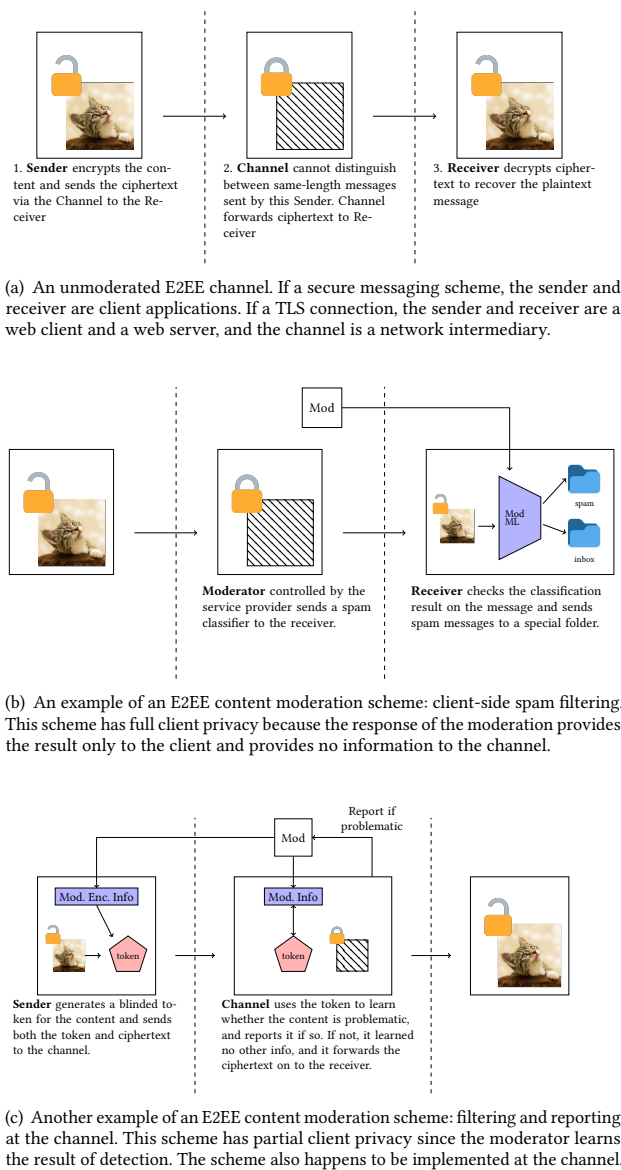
1. **Sender** encrypts the content and sends the ciphertext via the Channel to the Receiver

2. **Channel** cannot distinguish between same-length messages sent by this Sender. Channel forwards ciphertext to Receiver

3. **Receiver** decrypts ciphertext to recover the plaintext message

(a) An unmoderated E2EE channel. If a secure messaging scheme, the sender and receiver are client applications. If a TLS connection, the sender and receiver are a web client and a web server, and the channel is a network intermediary.

Mod

Mod ML

spam

inbox

**Moderator** controlled by the service provider sends a spam classifier to the receiver.

**Receiver** checks the classification result on the message and sends spam messages to a special folder.

(b) An example of an E2EE content moderation scheme: client-side spam filtering. This scheme has full client privacy because the response of the moderation provides the result only to the client and provides no information to the channel.

Report if problematic

Mod

Mod. Enc. Info

token

Mod. Info

token

**Sender** generates a blinded token for the content and sends both the token and ciphertext to the channel.

**Channel** uses the token to learn whether the content is problematic, and reports it if so. If not, it learned no other info, and it forwards the ciphertext on to the receiver.

(c) Another example of an E2EE content moderation scheme: filtering and reporting at the channel. This scheme has partial client privacy since the moderator learns the result of detection. The scheme also happens to be implemented at the channel.